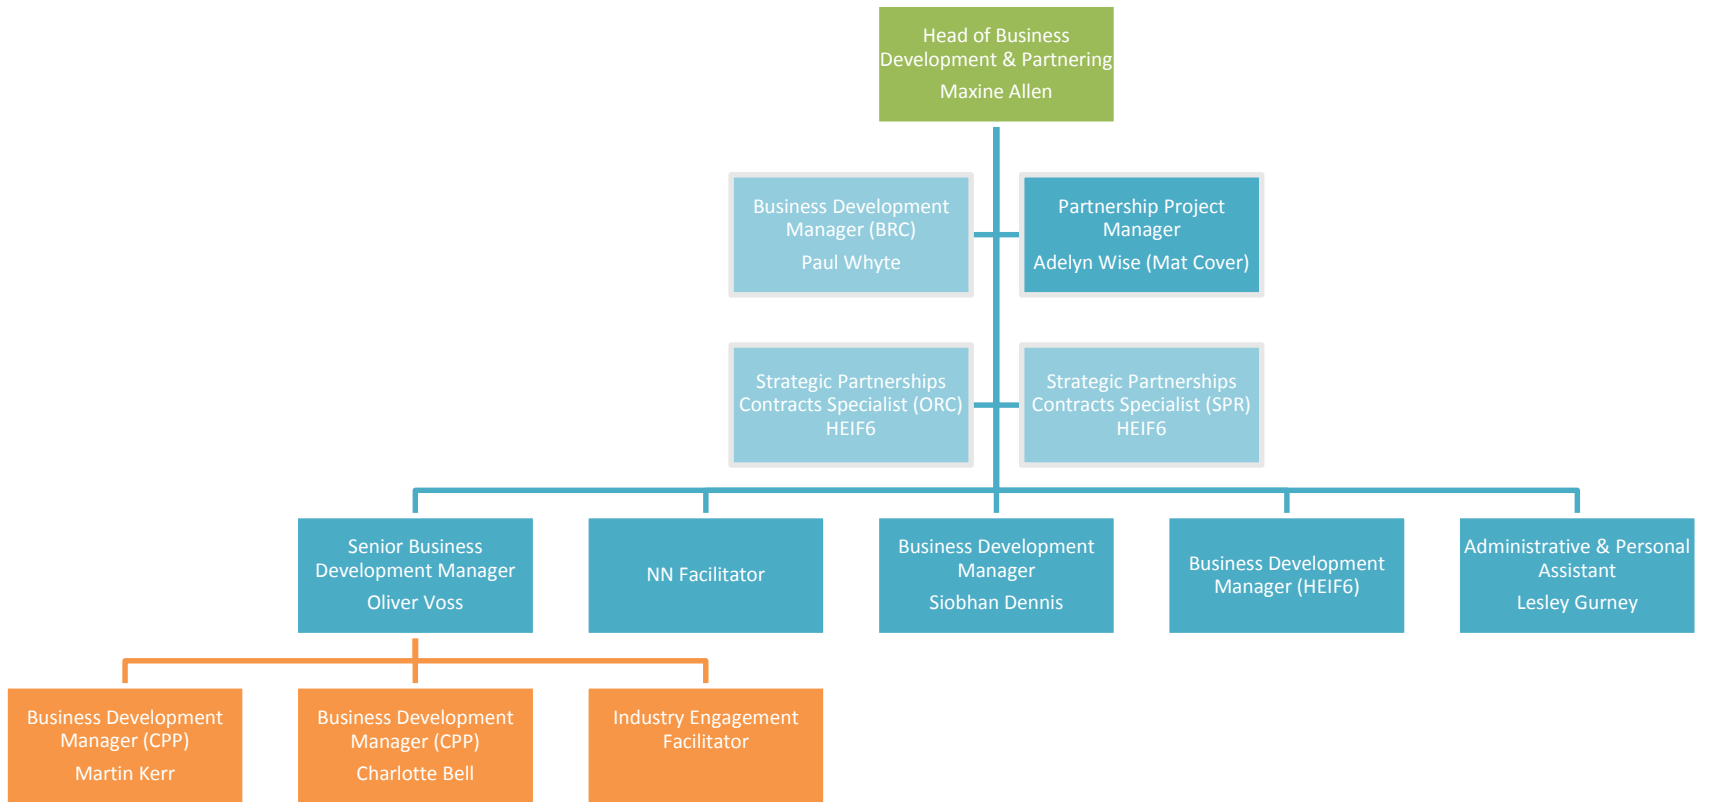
Head of Business Development & Partnering
Maxine Allen

Business Development Manager (BRC)
Paul Whyte

Partnership Project Manager
Adelyn Wise (Mat Cover)

Strategic Partnerships Contracts Specialist (ORC) HEIF6

Strategic Partnerships Contracts Specialist (SPR) HEIF6

Senior Business Development Manager
Oliver Voss

NN Facilitator

Business Development Manager
Siobhan Dennis

Business Development Manager (HEIF6)

Administrative & Personal Assistant
Lesley Gurney

Business Development Manager (CPP)
Martin Kerr

Business Development Manager (CPP)
Charlotte Bell

Industry Engagement Facilitator